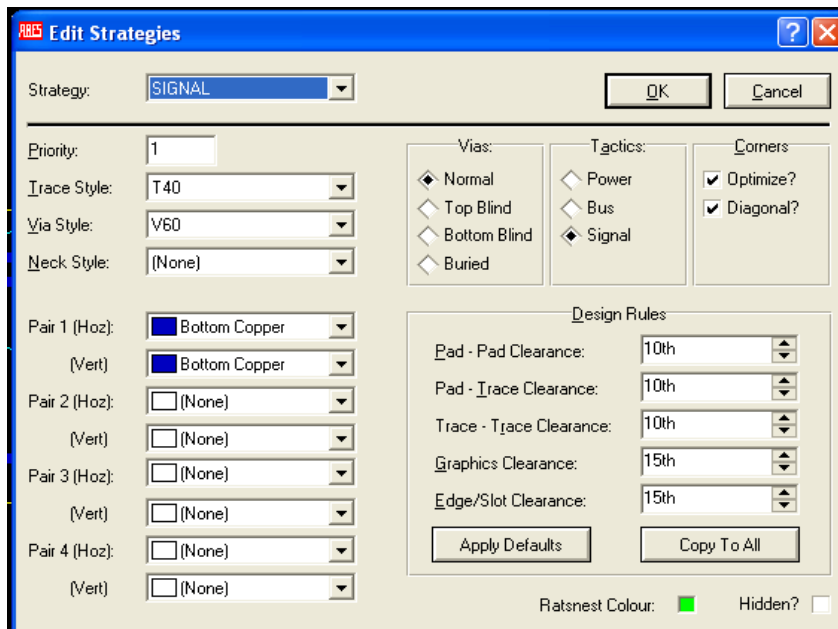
ARES Edit Strategies

?

Strategy: SIGNAL

OK

Cancel

Priority: 1

Trace Style: T40

Via Style: V60

Neck Style: (None)

Vias:
Normal
Top Blind
Bottom Blind
Buried

Tactics:
Power
Bus
Signal

Corners
Optimize?
Diagonal?

Pair 1 (Hoz): Bottom Copper
(Vert) Bottom Copper
Pair 2 (Hoz): (None)
(Vert) (None)
Pair 3 (Hoz): (None)
(Vert) (None)
Pair 4 (Hoz): (None)
(Vert) (None)

Design Rules
Pad - Pad Clearance: 10th
Pad - Trace Clearance: 10th
Trace - Trace Clearance: 10th
Graphics Clearance: 15th
Edge/Slot Clearance: 15th

Apply Defaults

Copy To All

Ratsnest Colour:

Hidden?